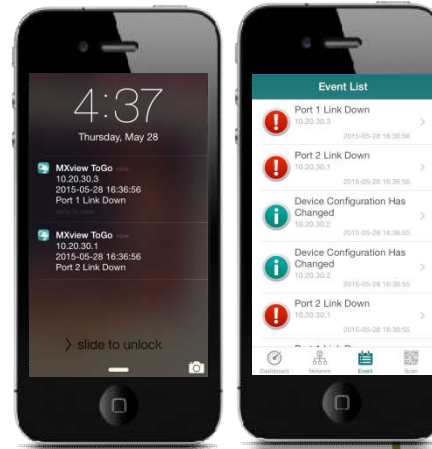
4:37
Thursday, May 28

MXview ToGo now
10.20.30.3
2015-05-28 16:36:56
Port 1 Link Down
slide to view

MXview ToGo now
10.20.30.1
2015-05-28 16:36:56
Port 2 Link Down

slide to unlock

Event List

Port 1 Link Down
10.20.30.3
2015-05-28 16:36:56

Port 2 Link Down
10.20.30.1
2015-05-28 16:36:56

Device Configuration Has Changed
10.20.30.2
2015-05-28 16:36:55

Device Configuration Has Changed
10.20.30.2
2015-05-28 16:36:55

Port 2 Link Down
10.20.30.1
2015-05-28 16:36:55

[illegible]

Dashboard
Network
Event
Scan